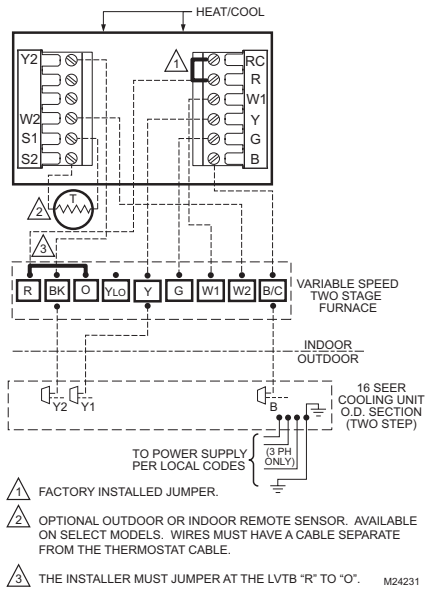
HEAT/COOL

Y2
W2
S1
S2

1

RC
R
W1
Y
G
B

2
T

3

R BK O YLO Y G W1 W2 B/C

VARIABLE SPEED TWO STAGE FURNACE

INDOOR
OUTDOOR

Y2 Y1

B

16 SEER COOLING UNIT O.D. SECTION (TWO STEP)

TO POWER SUPPLY PER LOCAL CODES

(3 PH ONLY)

1 FACTORY INSTALLED JUMPER.

2 OPTIONAL OUTDOOR OR INDOOR REMOTE SENSOR. AVAILABLE ON SELECT MODELS. WIRES MUST HAVE A CABLE SEPARATE FROM THE THERMOSTAT CABLE.

3 THE INSTALLER MUST JUMPER AT THE LVTB "R" TO "O".

M24231